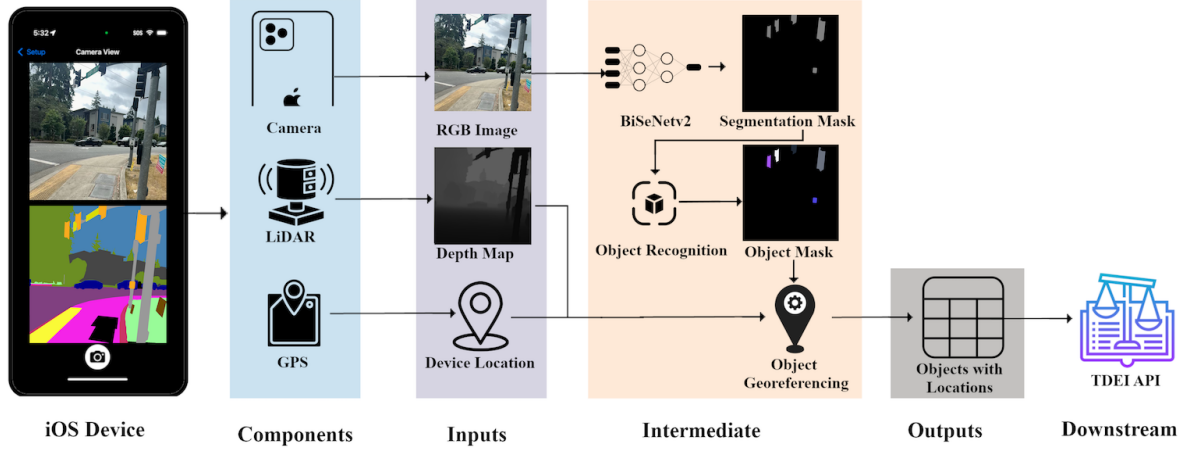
5:32
SOS
Setup
Camera View

Camera

LiDAR

GPS

RGB Image

Depth Map

Device Location

BiSeNetv2

Segmentation Mask

Object Recognition

Object Mask

Object Georeferencing

Objects with Locations

TDEI API

iOS Device

Components

Inputs

Intermediate

Outputs

Downstream